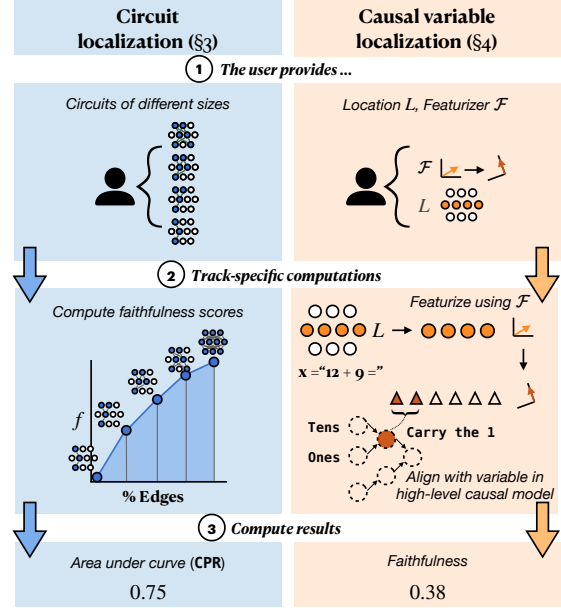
Circuit localization (§3)

Causal variable localization (§4)

1 The user provides ...

Circuits of different sizes

Location $L$, Featurizer $\mathcal{F}$

$\mathcal{F}$

$L$

2 Track-specific computations

Compute faithfulness scores

$f$

% Edges

Featurize using $\mathcal{F}$

$L$

x = "12 + 9 ="

Tens

Ones

Carry the 1

Align with variable in high-level causal model

3 Compute results

Area under curve (CPR)

0.75

Faithfulness

0.38